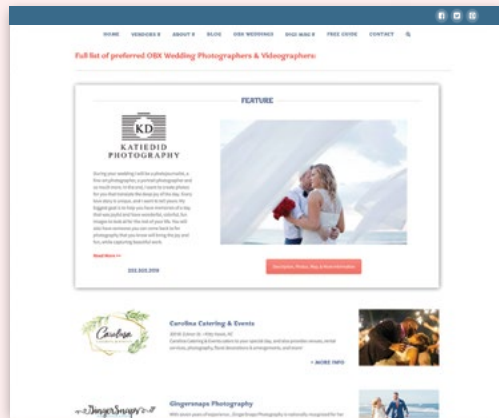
HOME VENDORS ABOUT BLOG OBX WEDDINGS OBX MAG FREE GUIDE CONTACT

Full list of preferred OBX Wedding Photographers & Videographers

FEATURE

KD
KATIEDID PHOTOGRAPHY

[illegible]

Read More >>

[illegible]

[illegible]

Carolina Catering & Events

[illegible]

+ MORE INFO

Gingersnaps Photography

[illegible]